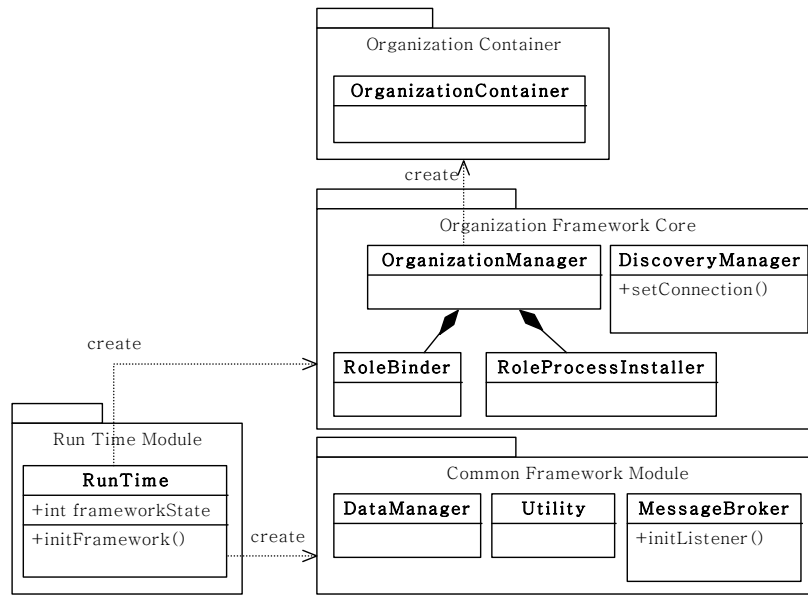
Organization Container

OrganizationContainer

create

Organization Framework Core

OrganizationManager

DiscoveryManager

+setConnection()

create

RoleBinder

RoleProcessInstaller

Run Time Module

RunTime

+int frameworkState

+initFramework()

create

Common Framework Module

DataManager

Utility

MessageBroker

+initListener()